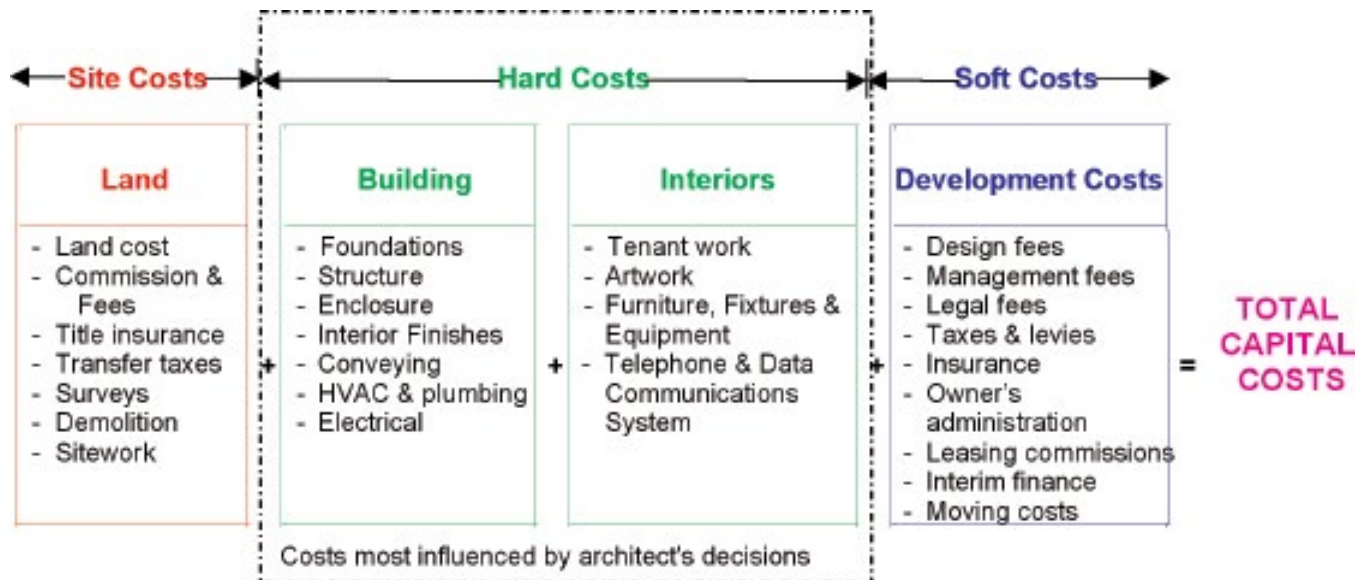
Site Costs

Hard Costs

Soft Costs

Land

- Land cost
- Commission & Fees
- Title insurance
- Transfer taxes
- Surveys
- Demolition
- Sitework

+

Building

- Foundations
- Structure
- Enclosure
- Interior Finishes
- Conveying
- HVAC & plumbing
- Electrical

+

Interiors

- Tenant work
- Artwork
- Furniture, Fixtures & Equipment
- Telephone & Data Communications System

+

Development Costs

- Design fees
- Management fees
- Legal fees
- Taxes & levies
- Insurance
- Owner's administration
- Leasing commissions
- Interim finance
- Moving costs

=

TOTAL CAPITAL COSTS

Costs most influenced by architect's decisions